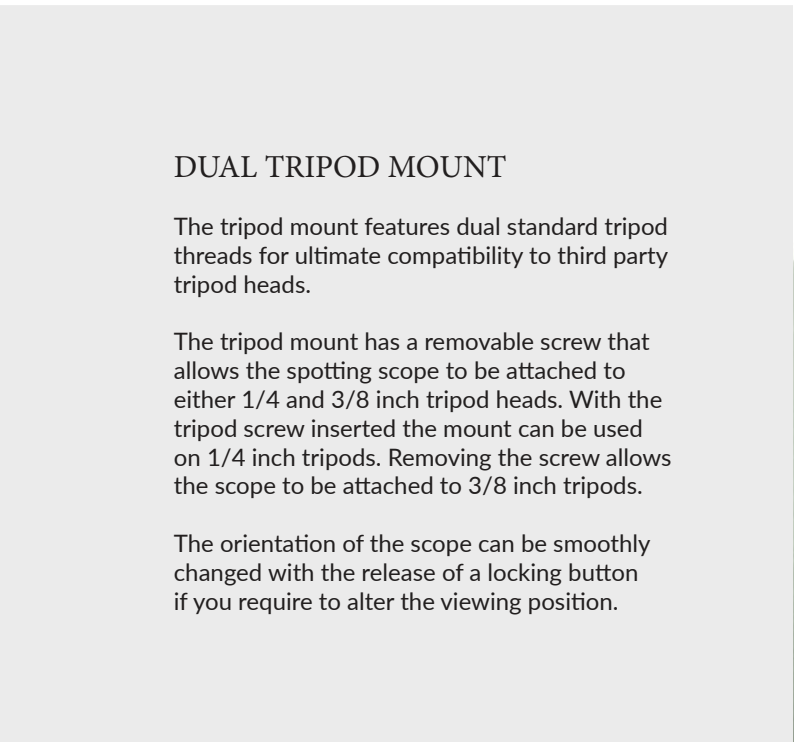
DUAL TRIPOD MOUNT

The tripod mount features dual standard tripod threads for ultimate compatibility to third party tripod heads.

The tripod mount has a removable screw that allows the spotting scope to be attached to either 1/4 and 3/8 inch tripod heads. With the tripod screw inserted the mount can be used on 1/4 inch tripods. Removing the screw allows the scope to be attached to 3/8 inch tripods.

The orientation of the scope can be smoothly changed with the release of a locking button if you require to alter the viewing position.